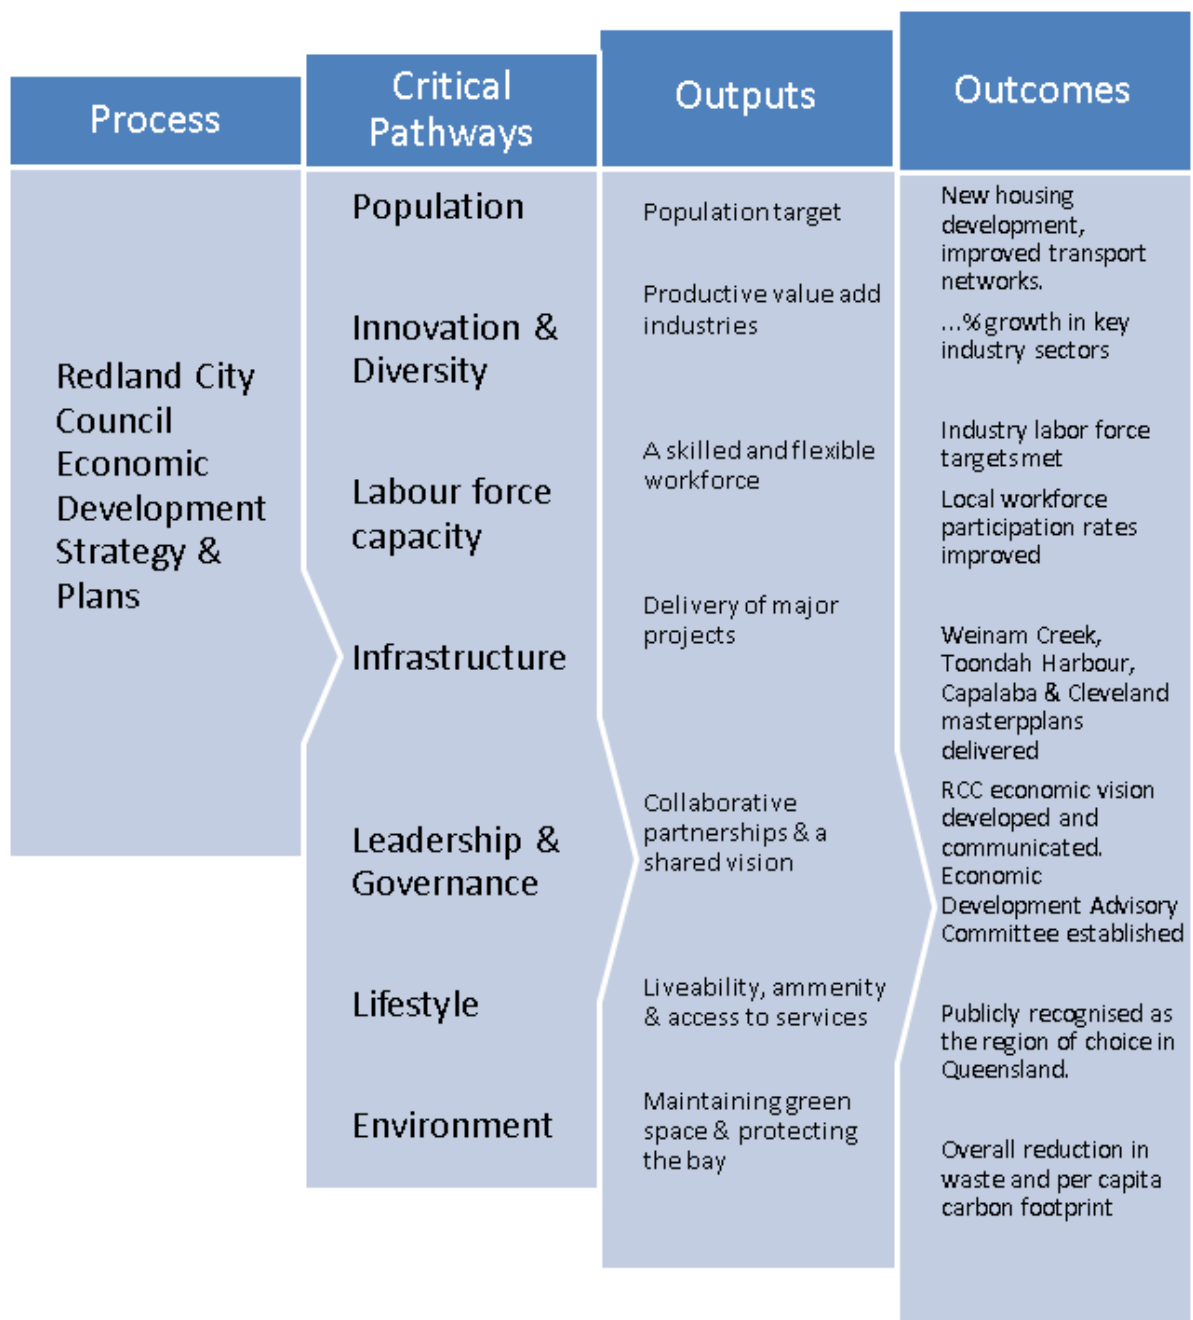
Process

Redland City Council Economic Development Strategy & Plans

Critical Pathways

Population

Innovation & Diversity

Labour force capacity

Infrastructure

Leadership & Governance

Lifestyle

Environment

Outputs

Population target

Productive value add industries

A skilled and flexible workforce

Delivery of major projects

Collaborative partnerships & a shared vision

Liveability, ammenity & access to services

Maintaining green space & protecting the bay

Outcomes

New housing development, improved transport networks.

...% growth in key industry sectors

Industry labor force targets met

Local workforce participation rates improved

Weinam Creek, Toondah Harbour, Capalaba & Cleveland masterpplans delivered

RCC economic vision developed and communicated. Economic Development Advisory Committee established

Publicly recognised as the region of choice in Queensland.

Overall reduction in waste and per capita carbon footprint